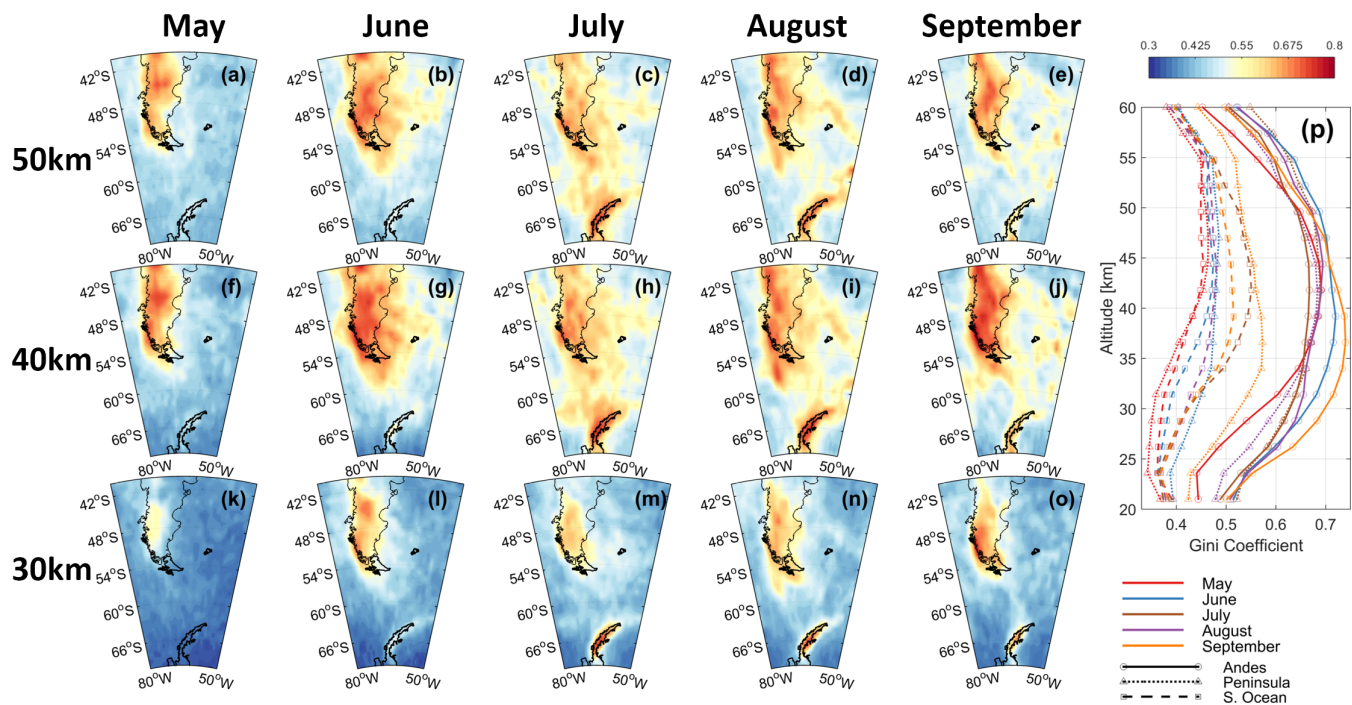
May June July August September

50km

40km

30km

(a) (b) (c) (d) (e)
(f) (g) (h) (i) (j)
(k) (l) (m) (n) (o)

$42^oS$
$48^oS$
$54^oS$
$60^oS$
$66^oS$
$80^oW$ $50^oW$

0.3 0.425 0.55 0.675 0.8

(p)

Altitude [km]
60
55
50
45
40
35
30
25
20
0.4 0.5 0.6 0.7
Gini Coefficient

May
June
July
August
September
Andes
Peninsula
S. Ocean